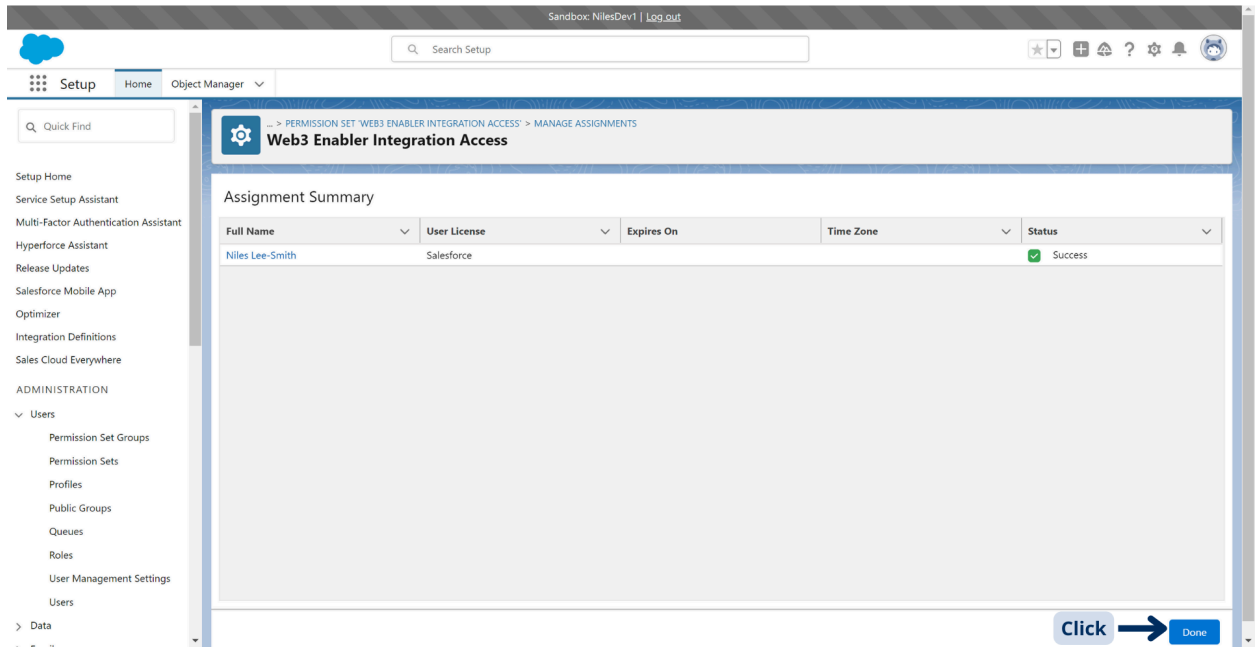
Sandbox: NilesDev1 | Log out

Search Setup

Setup Home Object Manager

Quick Find

Setup Home
Service Setup Assistant
Multi-Factor Authentication Assistant
Hyperforce Assistant
Release Updates
Salesforce Mobile App
Optimizer
Integration Definitions
Sales Cloud Everywhere

ADMINISTRATION

Users
Permission Set Groups
Permission Sets
Profiles
Public Groups
Queues
Roles
User Management Settings
Users

Data

... > PERMISSION SET 'WEB3 ENABLER INTEGRATION ACCESS' > MANAGE ASSIGNMENTS
Web3 Enabler Integration Access

Assignment Summary

| Full Name | User License | Expires On | Time Zone | Status |
|---|---|---|---|---|
| Niles Lee-Smith | Salesforce | | | Success |

Click Done